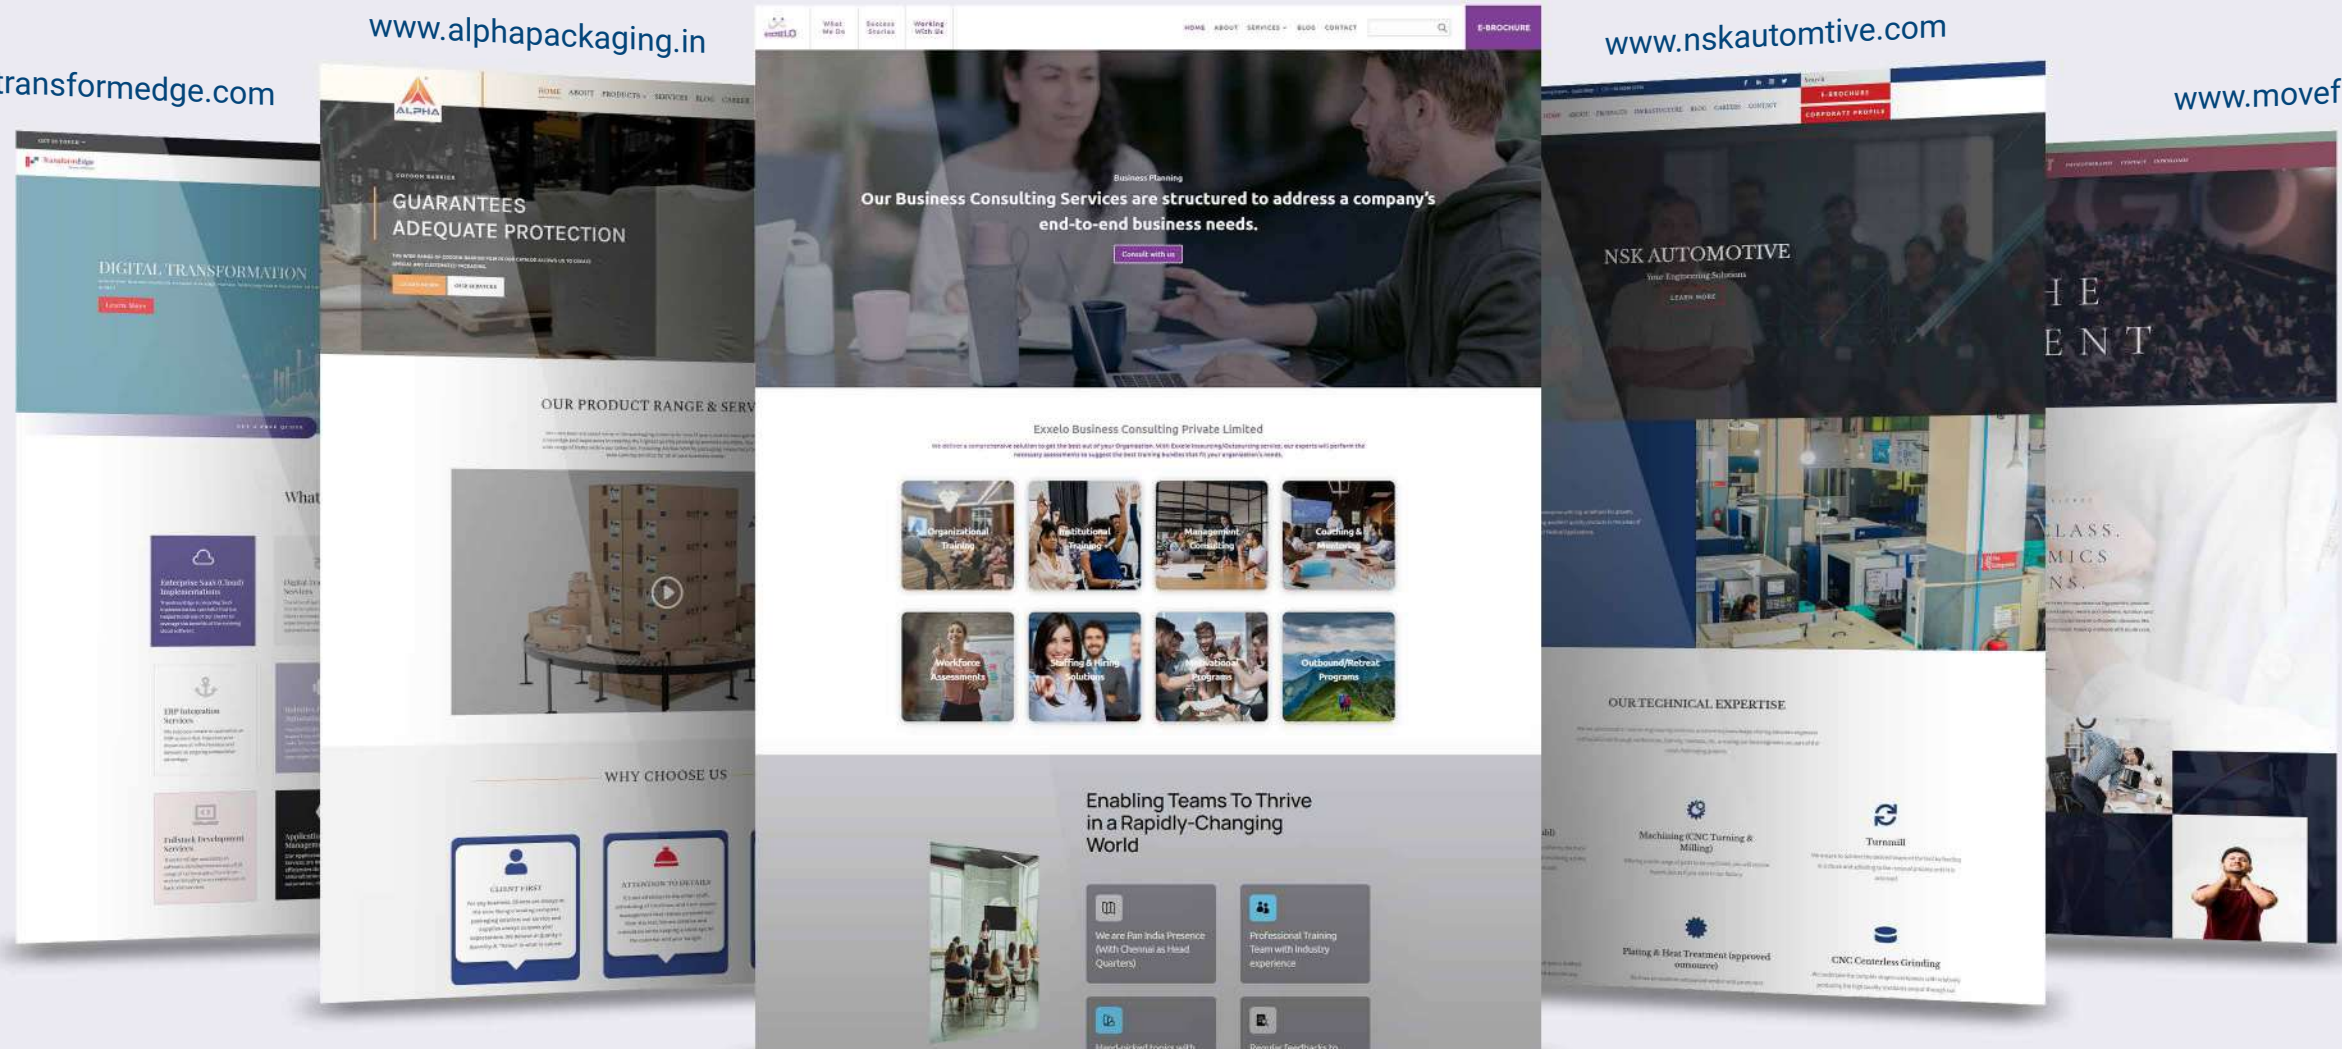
transformedge.com

www.alphapackaging.in

www.nskautomtive.com

www.movef

DIGITAL TRANSFORMATION

Learn More

What

Enterprise SaaS (Cloud) Implementations

ERP Integration Services

Fullstack Development Services

ALPHA

HOME ABOUT PRODUCTS SERVICES BLOG CAREER

GUARANTEES ADEQUATE PROTECTION

OUR PRODUCT RANGE & SERV

WHY CHOOSE US

CLIENT FIRST

ATTENTION TO DETAILS

What We Do Success Stories Working With Us

HOME ABOUT SERVICES BLOG CONTACT

E-BROCHURE

Business Planning

Our Business Consulting Services are structured to address a company's end-to-end business needs.

Consult with us

Exxelo Business Consulting Private Limited

Organizational Training

Institutional Training

Management Consulting

Coaching & Mentoring

Workforce Assessments

Staffing & Hiring Solutions

Motivational Programs

Outbound/Retreat Programs

Enabling Teams To Thrive in a Rapidly-Changing World

We are Pan India Presence (With Chennai as Head Quarters)

Professional Training Team with Industry experience

E-BROCHURE

CORPORATE PROFILE

NSK AUTOMOTIVE

Your Engineering Solutions

LEARN MORE

OUR TECHNICAL EXPERTISE

Machining (CNC Turning & Milling)

Turnmill

Plating & Heat Treatment (approved outsource)

CNC Centerless Grinding

H E

E N T

LASS.

MICS

NS.